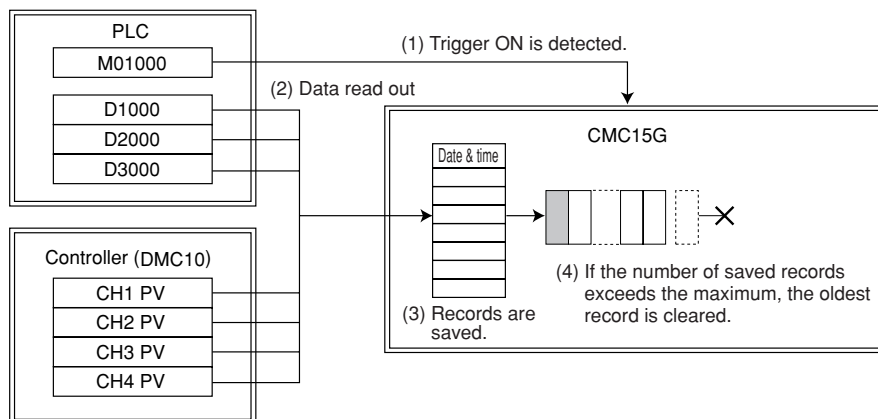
PLC
M01000
D1000
D2000
D3000

(1) Trigger ON is detected.
(2) Data read out

CMC15G
Date & time

Controller (DMC10)
CH1 PV
CH2 PV
CH3 PV
CH4 PV

(3) Records are saved.

(4) If the number of saved records exceeds the maximum, the oldest record is cleared.